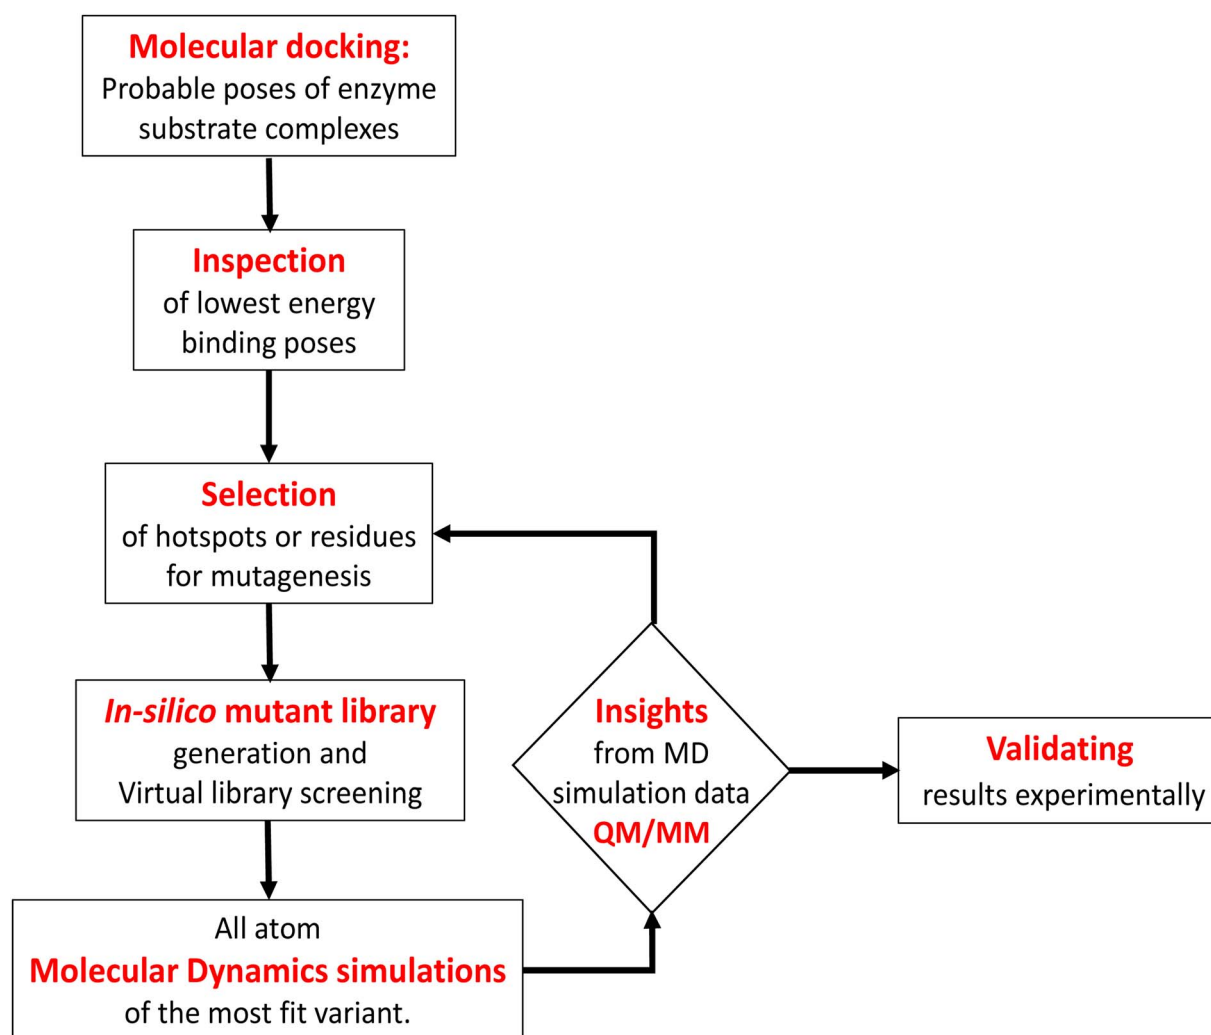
Molecular docking:
Probable poses of enzyme substrate complexes

Inspection
of lowest energy binding poses

Selection
of hotspots or residues for mutagenesis

In-silico mutant library
generation and Virtual library screening

All atom
Molecular Dynamics simulations
of the most fit variant.

Insights
from MD simulation data
QM/MM

Validating
results experimentally